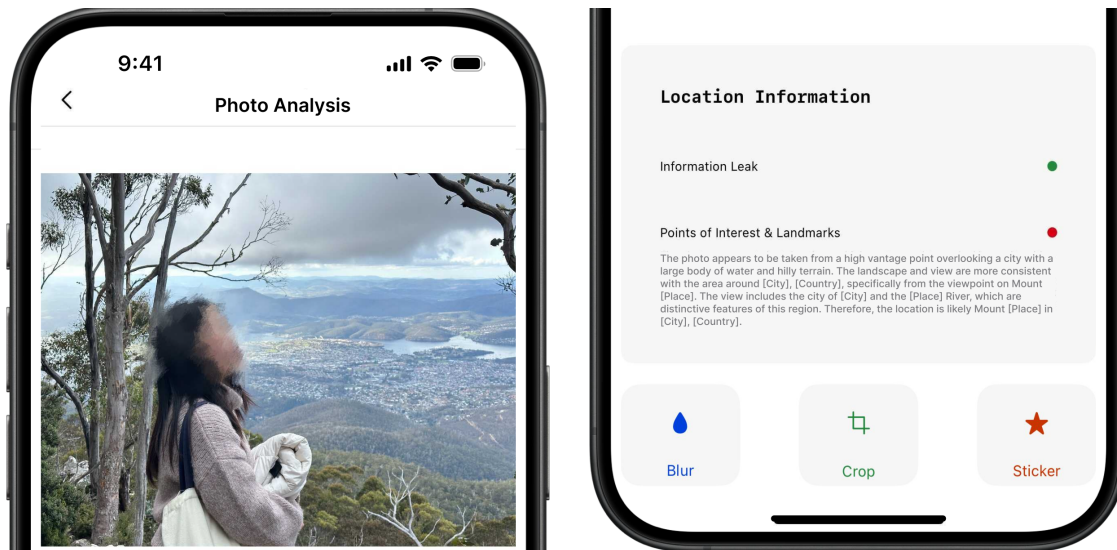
9:41

Photo Analysis

Location Information

Information Leak

Points of Interest & Landmarks

The photo appears to be taken from a high vantage point overlooking a city with a large body of water and hilly terrain. The landscape and view are more consistent with the area around [City], [Country], specifically from the viewpoint on Mount [Place]. The view includes the city of [City] and the [Place] River, which are distinctive features of this region. Therefore, the location is likely Mount [Place] in [City], [Country].

Blur

Crop

Sticker